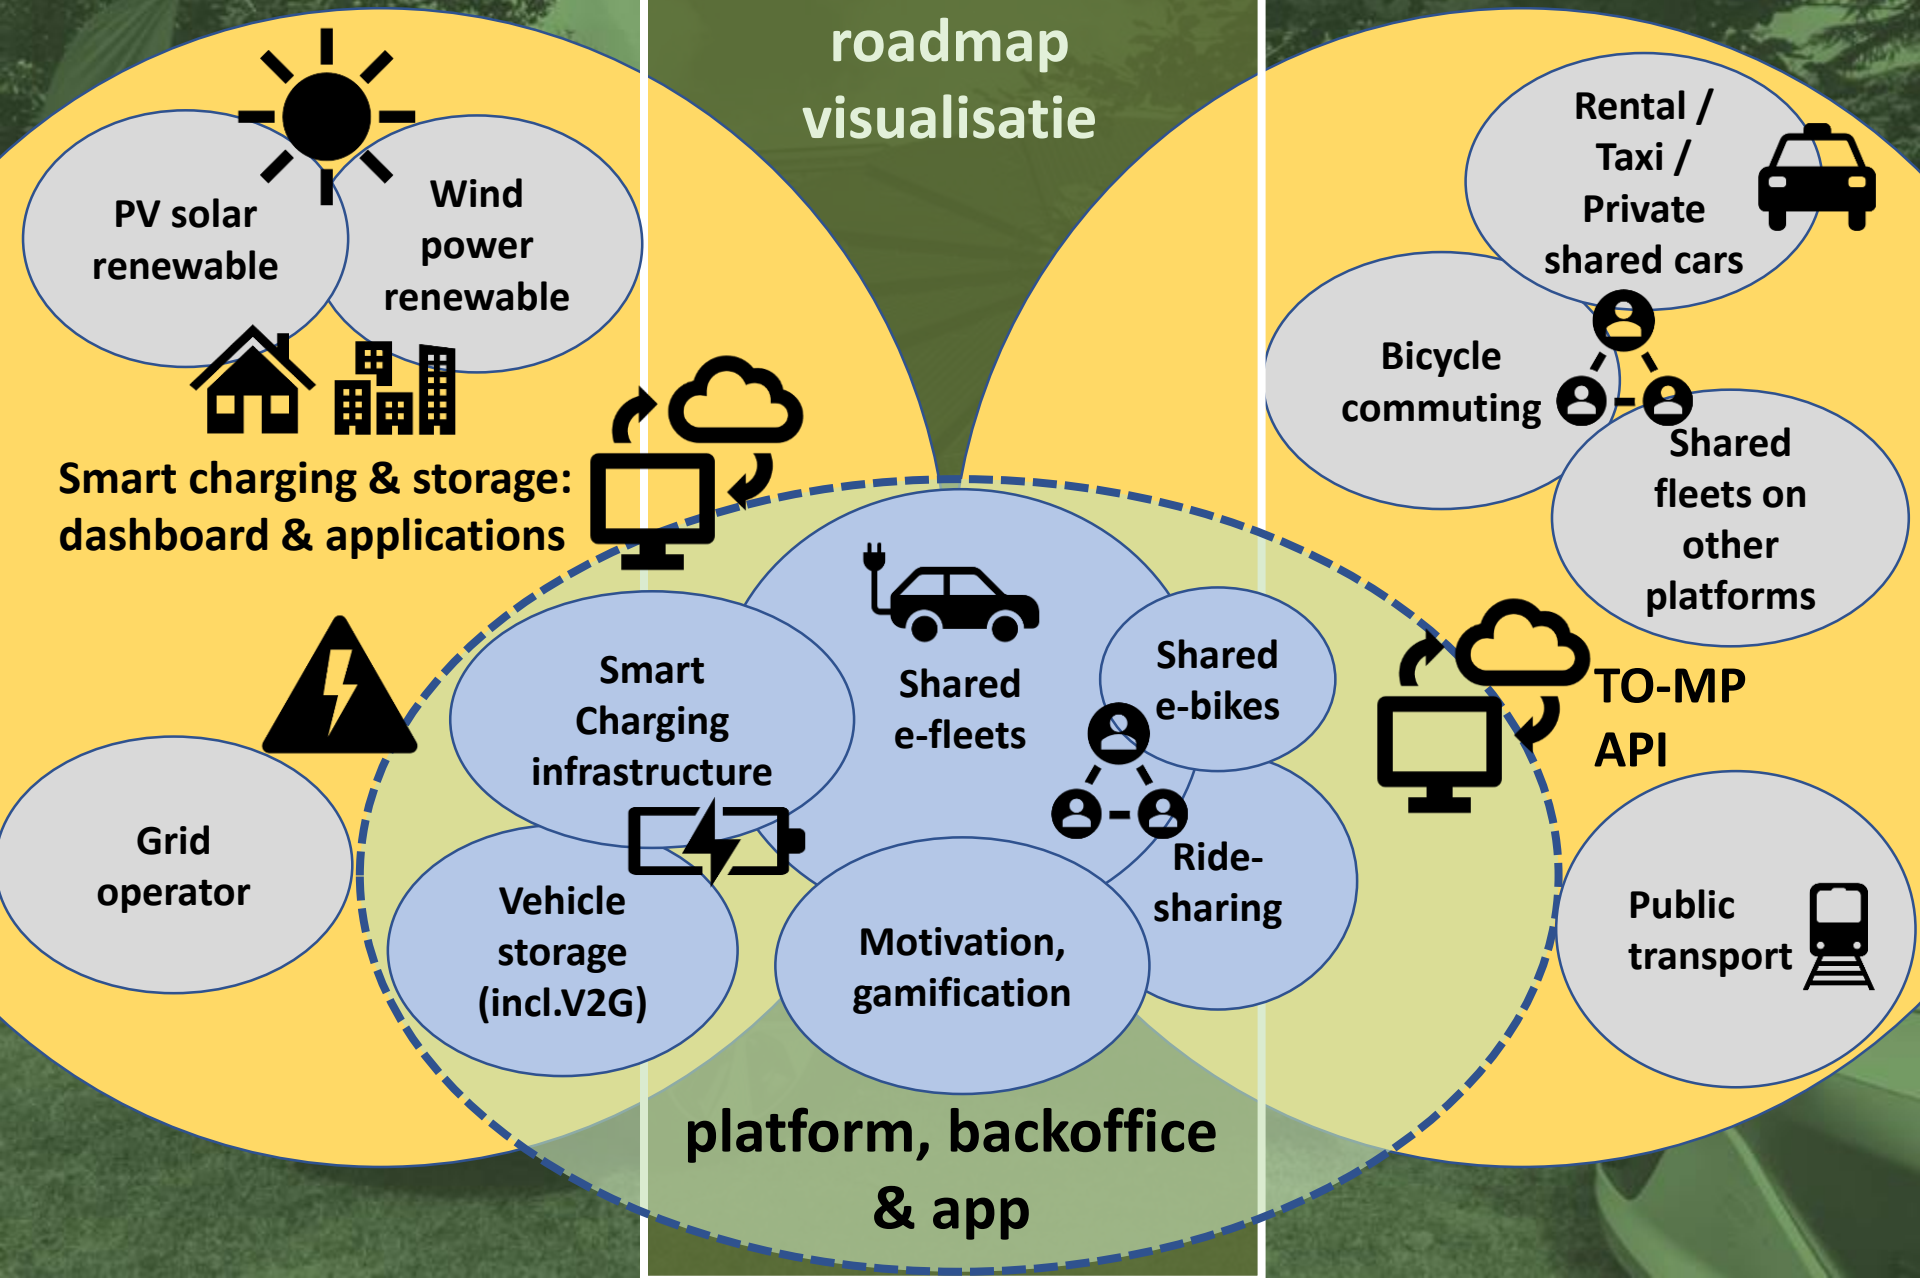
roadmap visualisatie

PV solar renewable

Wind power renewable

Smart charging & storage: dashboard & applications

Grid operator

Smart Charging infrastructure

Shared e-fleets

Shared e-bikes

Ride-sharing

Vehicle storage (incl.V2G)

Motivation, gamification

Rental / Taxi / Private shared cars

Bicycle commuting

Shared fleets on other platforms

TO-MP API

Public transport

platform, backoffice & app